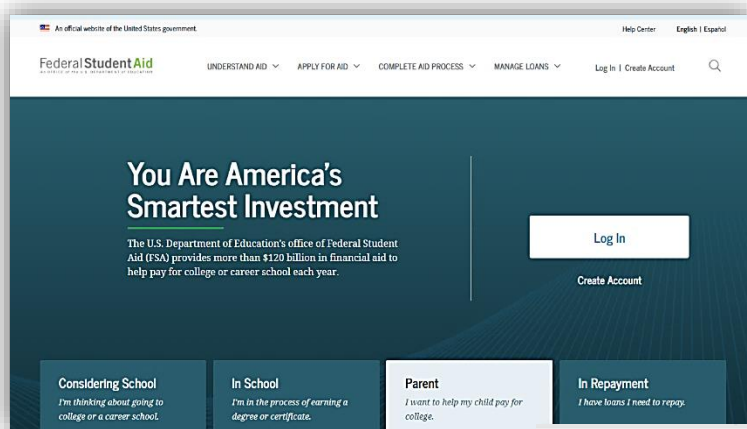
An official website of the United States government

Help Center English | Español

Federal Student Aid
AN OFFICE OF THE U.S. DEPARTMENT OF EDUCATION

UNDERSTAND AID APPLY FOR AID COMPLETE AID PROCESS MANAGE LOANS

Log In | Create Account

You Are America's Smartest Investment

The U.S. Department of Education's office of Federal Student Aid (FSA) provides more than $120 billion in financial aid to help pay for college or career school each year.

Log In

Create Account

Considering School
I'm thinking about going to college or a career school.

In School
I'm in the process of earning a degree or certificate.

Parent
I want to help my child pay for college.

In Repayment
I have loans I need to repay.